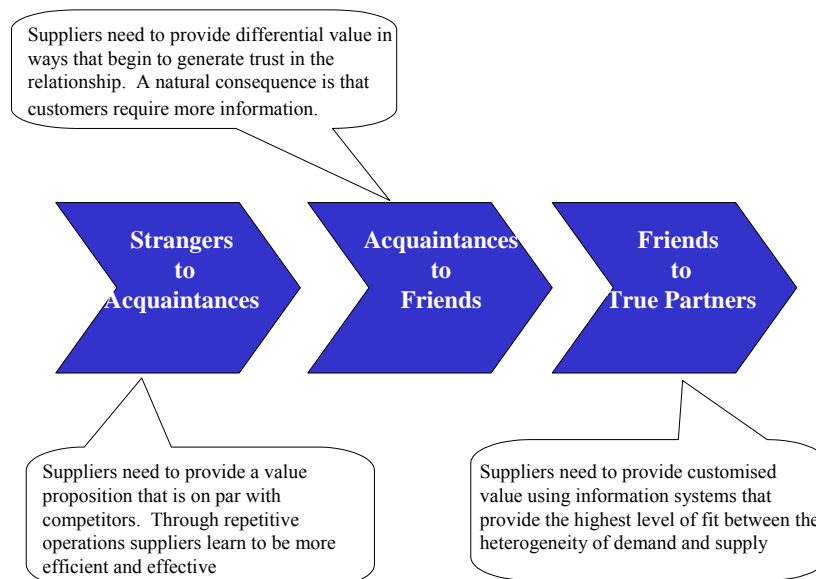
Suppliers need to provide differential value in ways that begin to generate trust in the relationship. A natural consequence is that customers require more information.

Strangers
to
Acquaintances

Acquaintances
to
Friends

Friends
to
True Partners

Suppliers need to provide a value proposition that is on par with competitors. Through repetitive operations suppliers learn to be more efficient and effective

Suppliers need to provide customised value using information systems that provide the highest level of fit between the heterogeneity of demand and supply